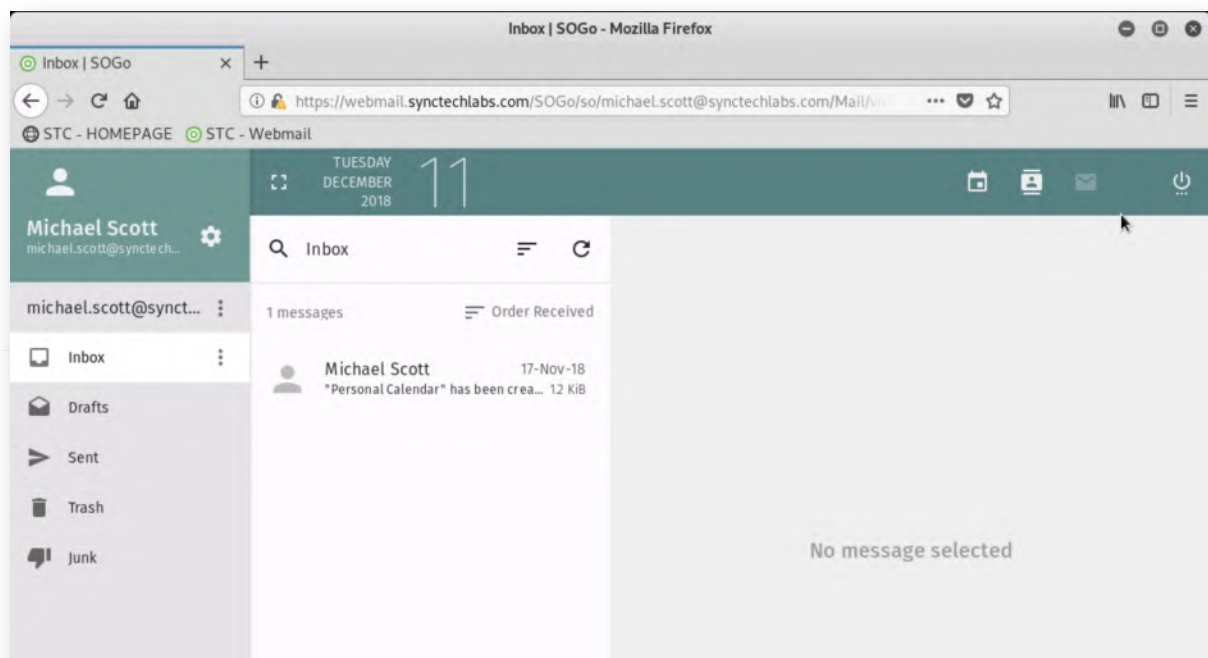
Inbox | SOGo - Mozilla Firefox

Inbox | SOGo ×
+

https://webmail.synctechlabs.com/SOGo/so/michael.scott@synctechlabs.com/Mail/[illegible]

STC - HOMEPAGE
STC - Webmail

TUESDAY
DECEMBER
2018
11

Michael Scott
michael.scott@synctech...

Inbox

michael.scott@synct...

1 messages
Order Received

Inbox
Drafts
Sent
Trash
Junk

Michael Scott
17-Nov-18
"Personal Calendar" has been crea... 1.2 KiB

No message selected